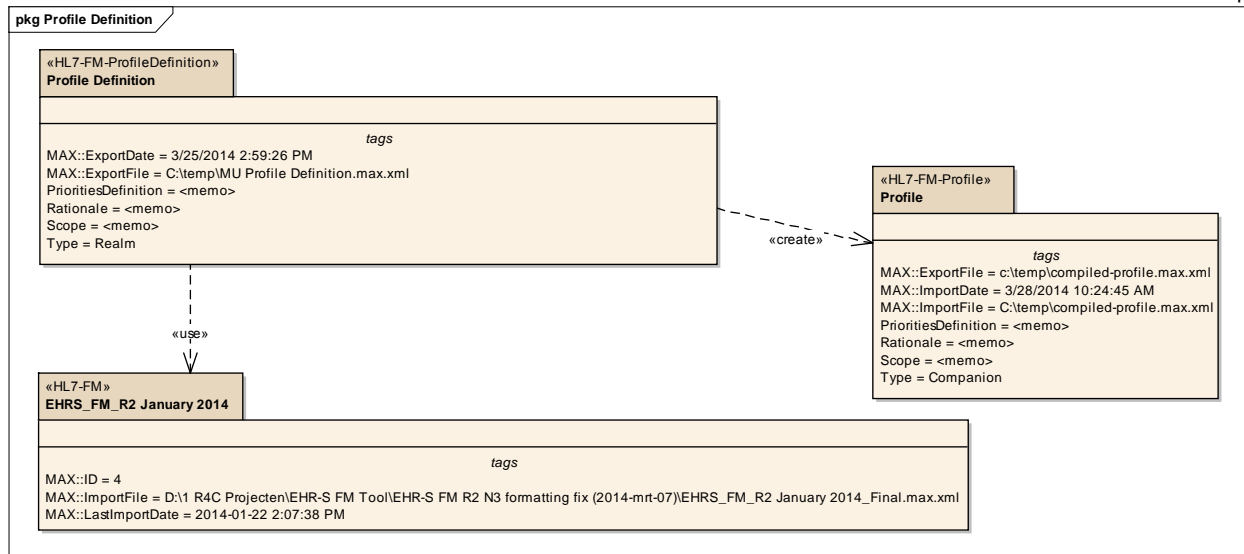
pkg Profile Definition

«HL7-FM-ProfileDefinition»
Profile Definition

tags
MAX::ExportDate = 3/25/2014 2:59:26 PM
MAX::ExportFile = C:\temp\MU Profile Definition.max.xml
PrioritiesDefinition = <memo>
Rationale = <memo>
Scope = <memo>
Type = Realm

«create»

«HL7-FM-Profile»
Profile

tags
MAX::ExportFile = c:\temp\compiled-profile.max.xml
MAX::ImportDate = 3/28/2014 10:24:45 AM
MAX::ImportFile = C:\temp\compiled-profile.max.xml
PrioritiesDefinition = <memo>
Rationale = <memo>
Scope = <memo>
Type = Companion

«use»

«HL7-FM»
EHRS_FM_R2 January 2014

tags
MAX::ID = 4
MAX::ImportFile = D:\1 R4C Projecten\EHR-S FM Tool\EHR-S FM R2 N3 formatting fix (2014-mrt-07)\EHRS_FM_R2 January 2014_Final.max.xml
MAX::LastImportDate = 2014-01-22 2:07:38 PM